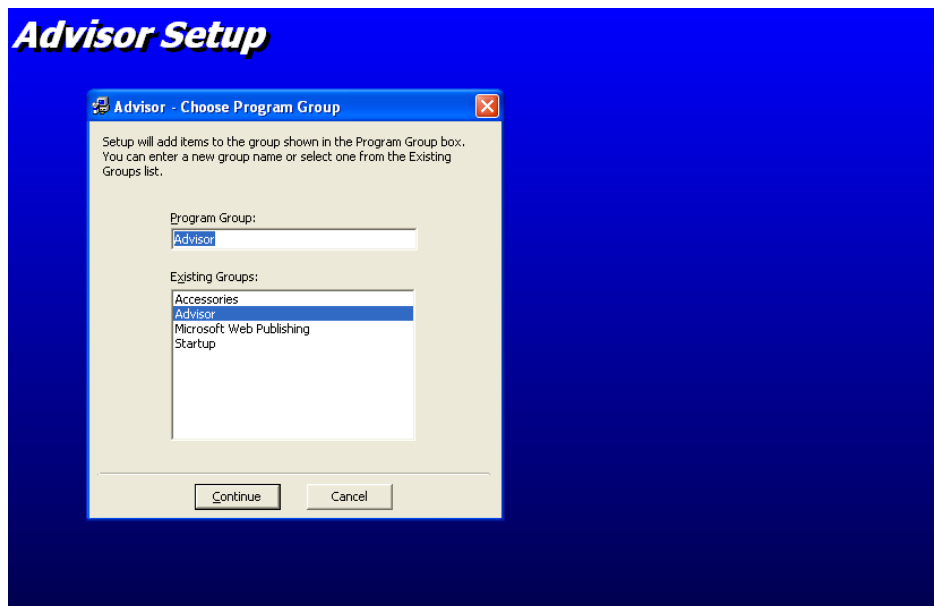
Advisor Setup

Advisor - Choose Program Group

Setup will add items to the group shown in the Program Group box. You can enter a new group name or select one from the Existing Groups list.

Program Group:

Advisor

Existing Groups:

Accessories
Advisor
Microsoft Web Publishing
Startup

Continue

Cancel